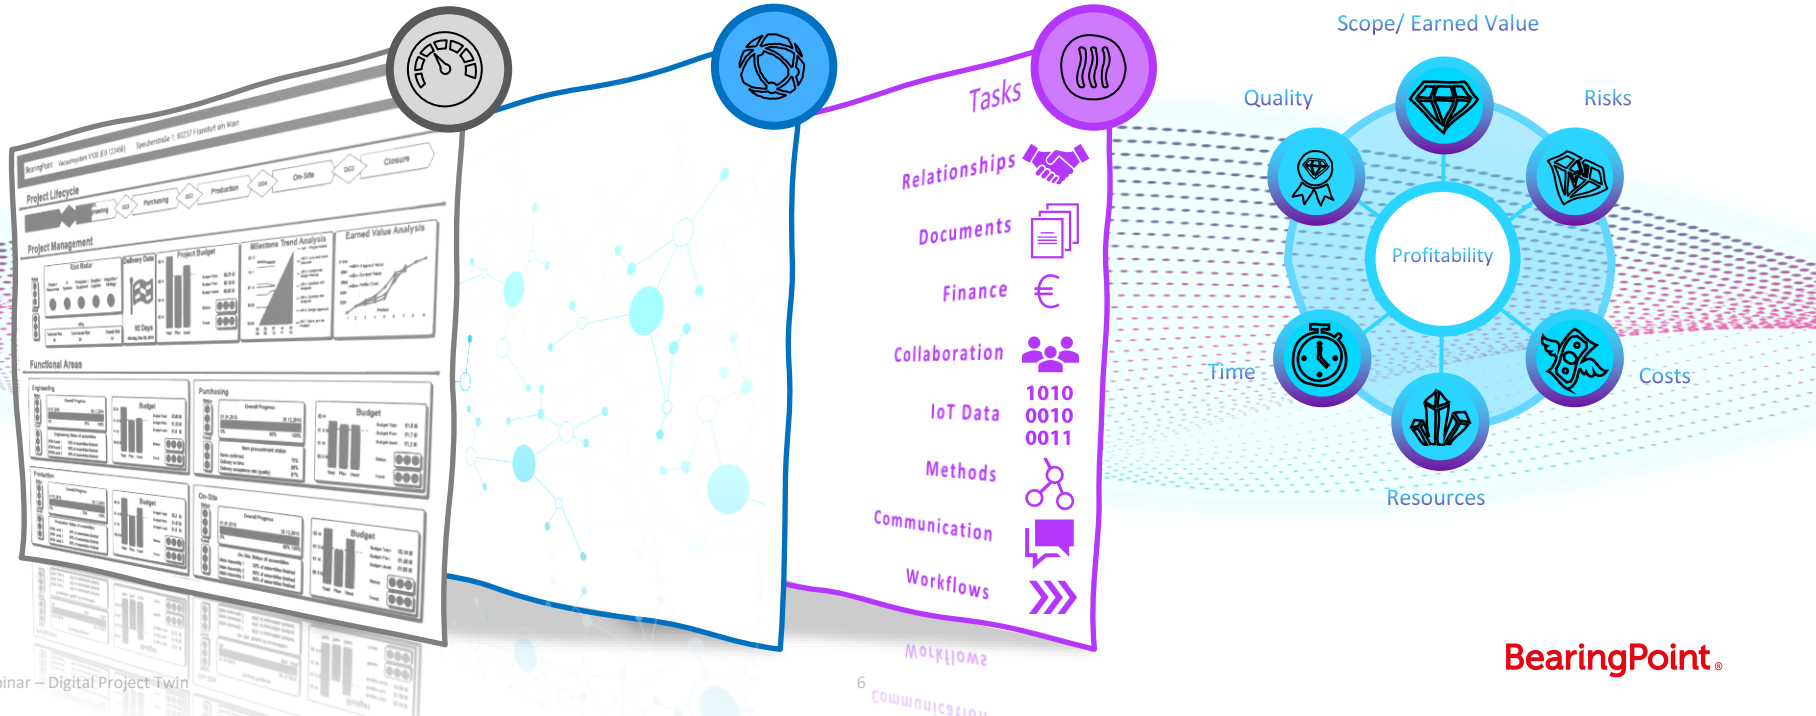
BearingPoint Vacuumsystem V100 (ID 12456) Speicherstraße 1, 60327 Frankfurt am Main

Project Lifecycle

Purchasing

Production

On-Site

Closure

Project Management

Risk Radar

Delivery Date

Project Budget

Milestone Trend Analysis

Earned Value Analysis

Functional Areas

Engineering

Budget

Purchasing

Budget

Production

Budget

On-Site

Budget

Tasks

Relationships

Documents

Finance €

Collaboration

IoT Data 1010 0010 0011

Methods

Communication

Workflows

Scope/ Earned Value

Quality

Risks

Profitability

Time

Costs

Resources

BearingPoint.

inar – Digital Project Twin

6